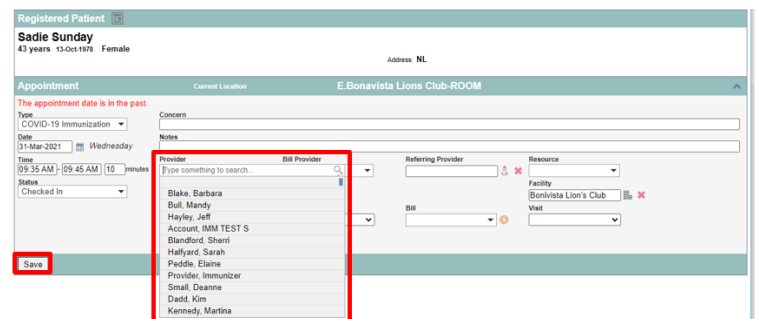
Registered Patient

Sadie Sunday
43 years 13-Oct-1978 Female

Address: NL

Appointment Current Location E.Bonavista Lions Club-ROOM

The appointment date is in the past.

Type
COVID-19 Immunization

Concern

Date
31-Mar-2021 Wednesday

Notes

Time
09:35 AM - 09:45 AM 10 minutes

Status
Checked In

Provider
Type something to search...

Bill Provider

Referring Provider

Resource

Facility
Bonivista Lion's Club

Bill

Visit

Blake, Barbara
Bull, Mandy
Hayley, Jeff
Account, IMM TEST S
Blandford, Sherri
Halfyard, Sarah
Peddle, Elaine
Provider, Immunizer
Small, Deanne
Dadd, Kim
Kennedy, Martina

Save